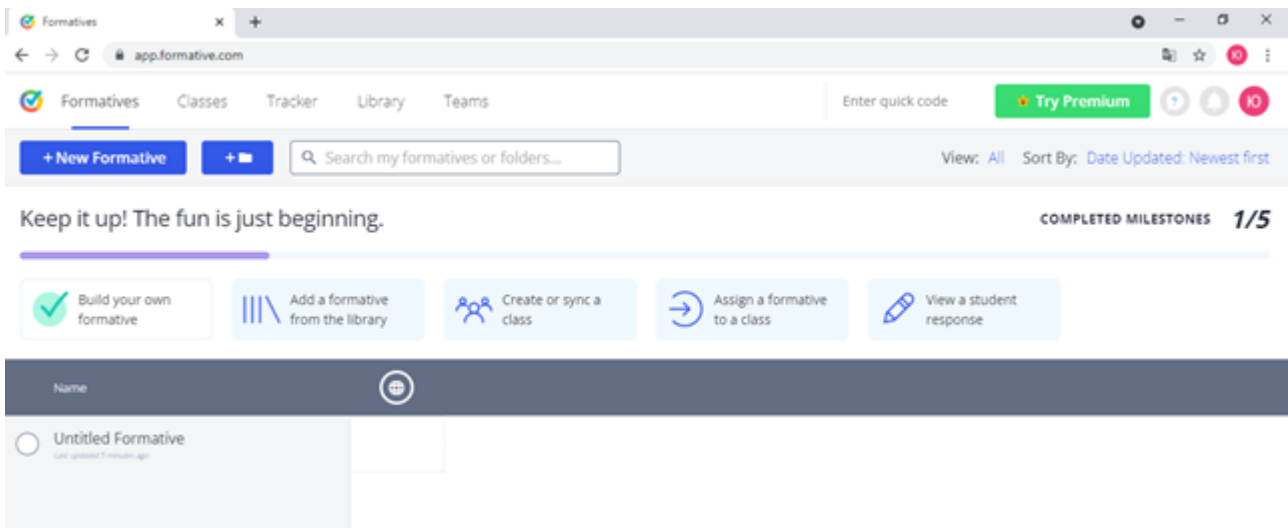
Formatives
app.formative.com

Formatives Classes Tracker Library Teams

Enter quick code
Try Premium
Ю

+ New Formative
+
Search my formatives or folders...
View: All Sort By: Date Updated: Newest first

Keep it up! The fun is just beginning.
COMPLETED MILESTONES 1/5

Build your own formative
Add a formative from the library
Create or sync a class
Assign a formative to a class
View a student response

Name

Untitled Formative
Last updated 5 minutes ago